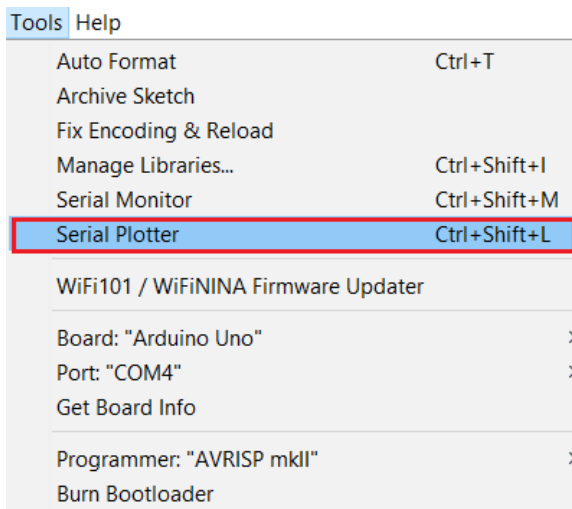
Tools Help

Auto Format Ctrl+T
Archive Sketch
Fix Encoding & Reload
Manage Libraries... Ctrl+Shift+I
Serial Monitor Ctrl+Shift+M
Serial Plotter Ctrl+Shift+L

WiFi101 / WiFiNINA Firmware Updater

Board: "Arduino Uno"
Port: "COM4"
Get Board Info

Programmer: "AVRISP mkII"
Burn Bootloader